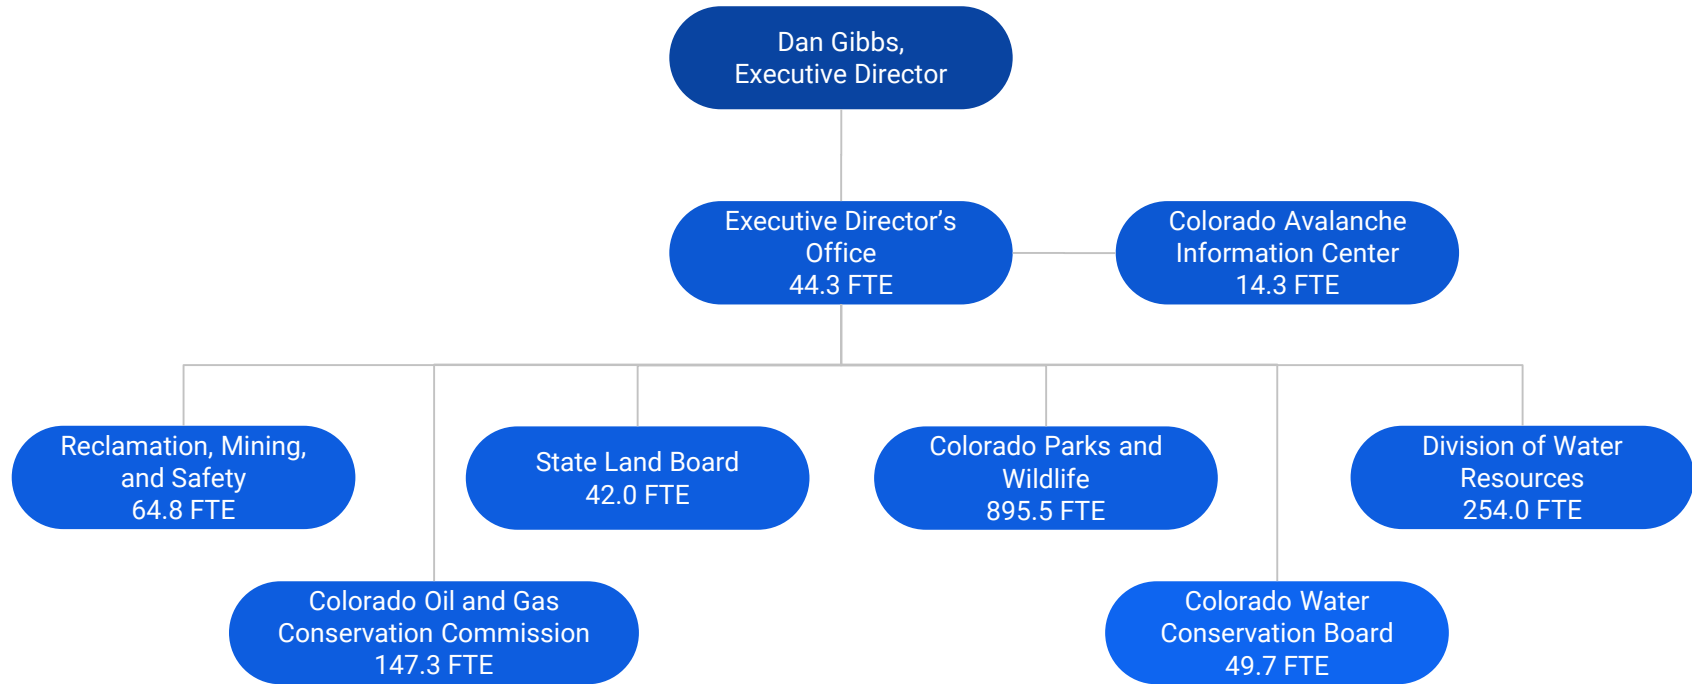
Dan Gibbs,
Executive Director

Executive Director’s Office
44.3 FTE

Colorado Avalanche Information Center
14.3 FTE

Reclamation, Mining, and Safety
64.8 FTE

State Land Board
42.0 FTE

Colorado Parks and Wildlife
895.5 FTE

Division of Water Resources
254.0 FTE

Colorado Oil and Gas Conservation Commission
147.3 FTE

Colorado Water Conservation Board
49.7 FTE